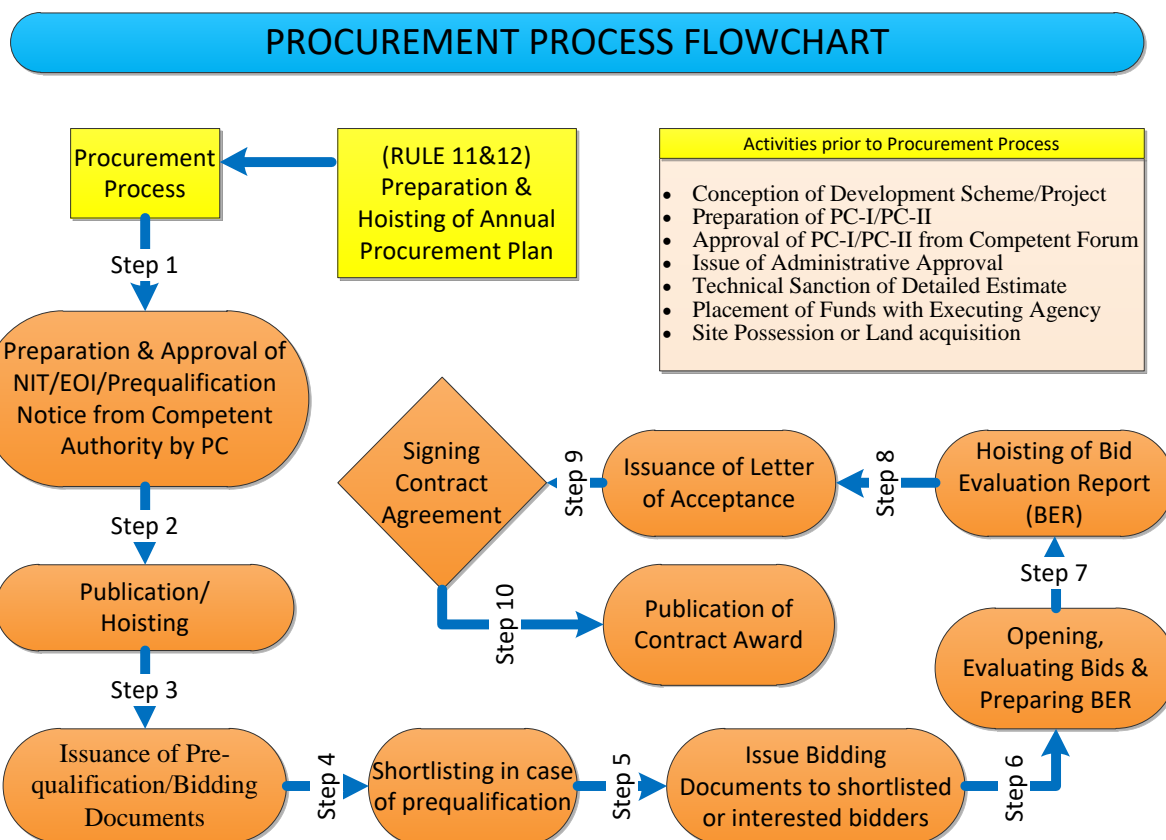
PROCUREMENT PROCESS FLOWCHART

Procurement Process

(RULE 11&12) Preparation & Hoisting of Annual Procurement Plan

Activities prior to Procurement Process

- Conception of Development Scheme/Project
- Preparation of PC-I/PC-II
- Approval of PC-I/PC-II from Competent Forum
- Issue of Administrative Approval
- Technical Sanction of Detailed Estimate
- Placement of Funds with Executing Agency
- Site Possession or Land acquisition

Step 1

Preparation & Approval of NIT/EOI/Prequalification Notice from Competent Authority by PC

Step 2

Publication/ Hoisting

Step 3

Issuance of Prequalification/Bidding Documents

Step 4

Shortlisting in case of prequalification

Step 5

Issue Bidding Documents to shortlisted or interested bidders

Step 6

Opening, Evaluating Bids & Preparing BER

Step 7

Hoisting of Bid Evaluation Report (BER)

Step 8

Issuance of Letter of Acceptance

Step 9

Signing Contract Agreement

Step 10

Publication of Contract Award